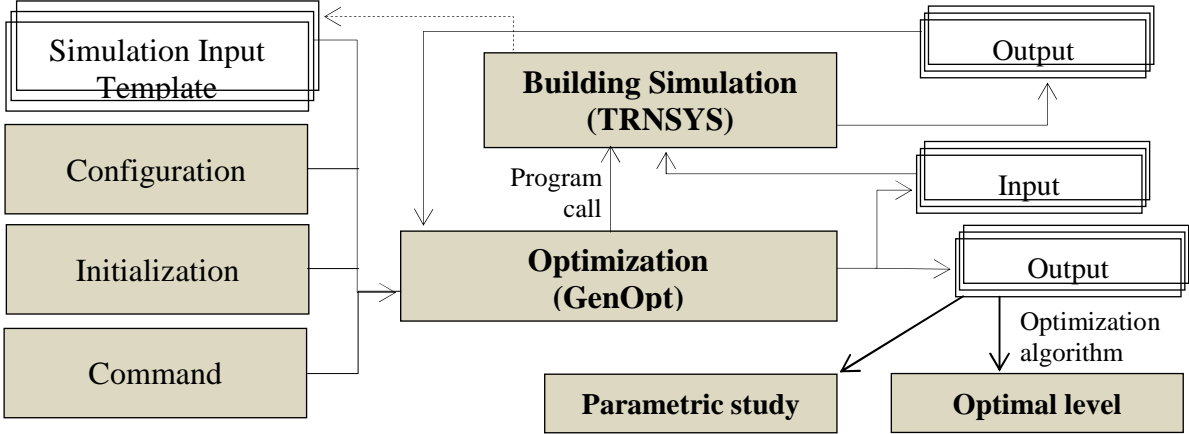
Simulation Input Template

Configuration

Initialization

Command

Building Simulation (TRNSYS)

Program call

Optimization (GenOpt)

Output

Input

Output

Optimization algorithm

Parametric study

Optimal level